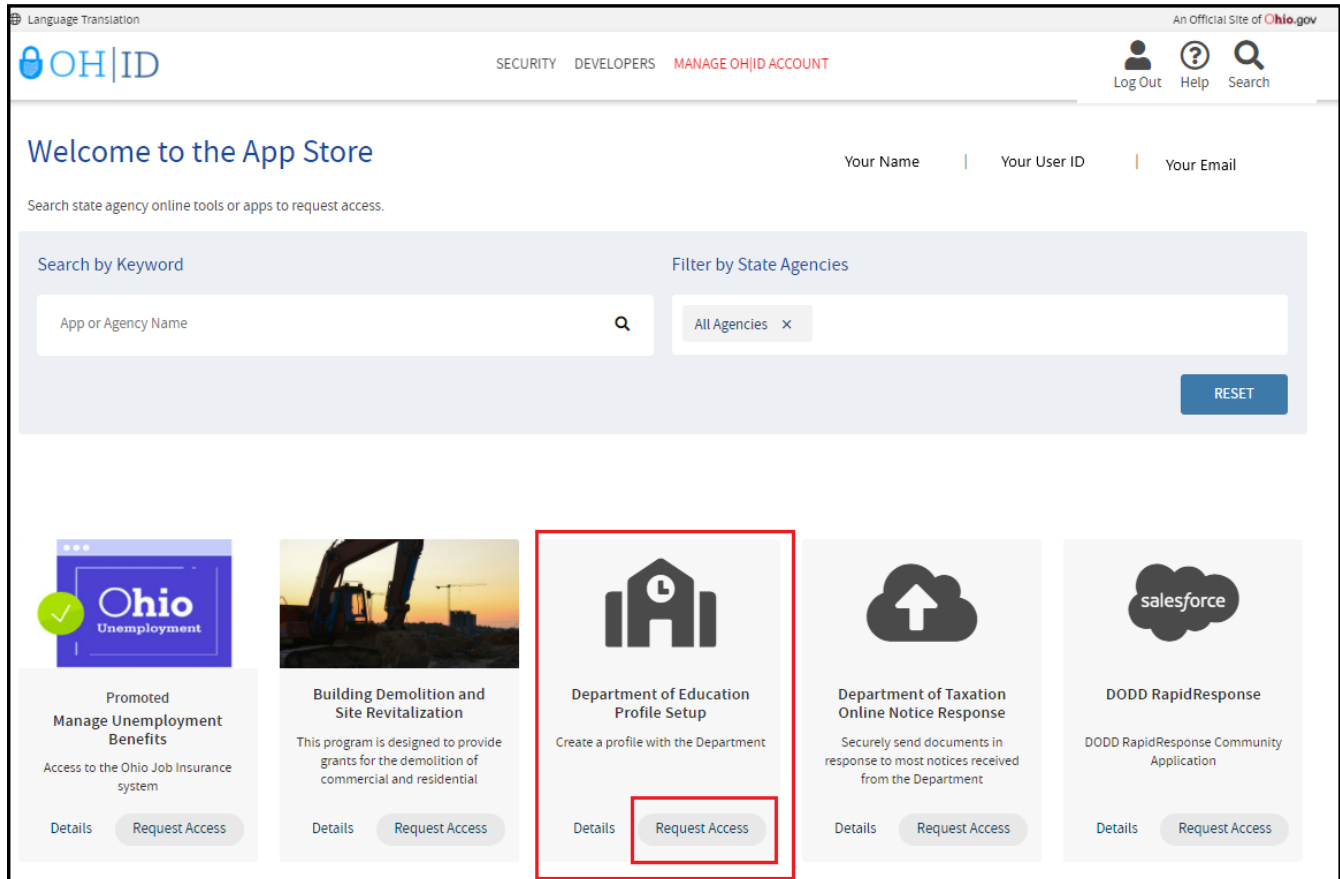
Language Translation

An Official Site of Ohio.gov

OH|ID

SECURITY DEVELOPERS MANAGE OH|ID ACCOUNT

Log Out Help Search

Welcome to the App Store

Your Name | Your User ID | Your Email

Search state agency online tools or apps to request access.

Search by Keyword

App or Agency Name

Filter by State Agencies

All Agencies ×

RESET

Ohio Unemployment

Promoted
Manage Unemployment Benefits
Access to the Ohio Job Insurance system
Details Request Access

Building Demolition and Site Revitalization
This program is designed to provide grants for the demolition of commercial and residential
Details Request Access

Department of Education Profile Setup
Create a profile with the Department
Details Request Access

Department of Taxation Online Notice Response
Securely send documents in response to most notices received from the Department
Details Request Access

salesforce

DODD RapidResponse
DODD RapidResponse Community Application
Details Request Access